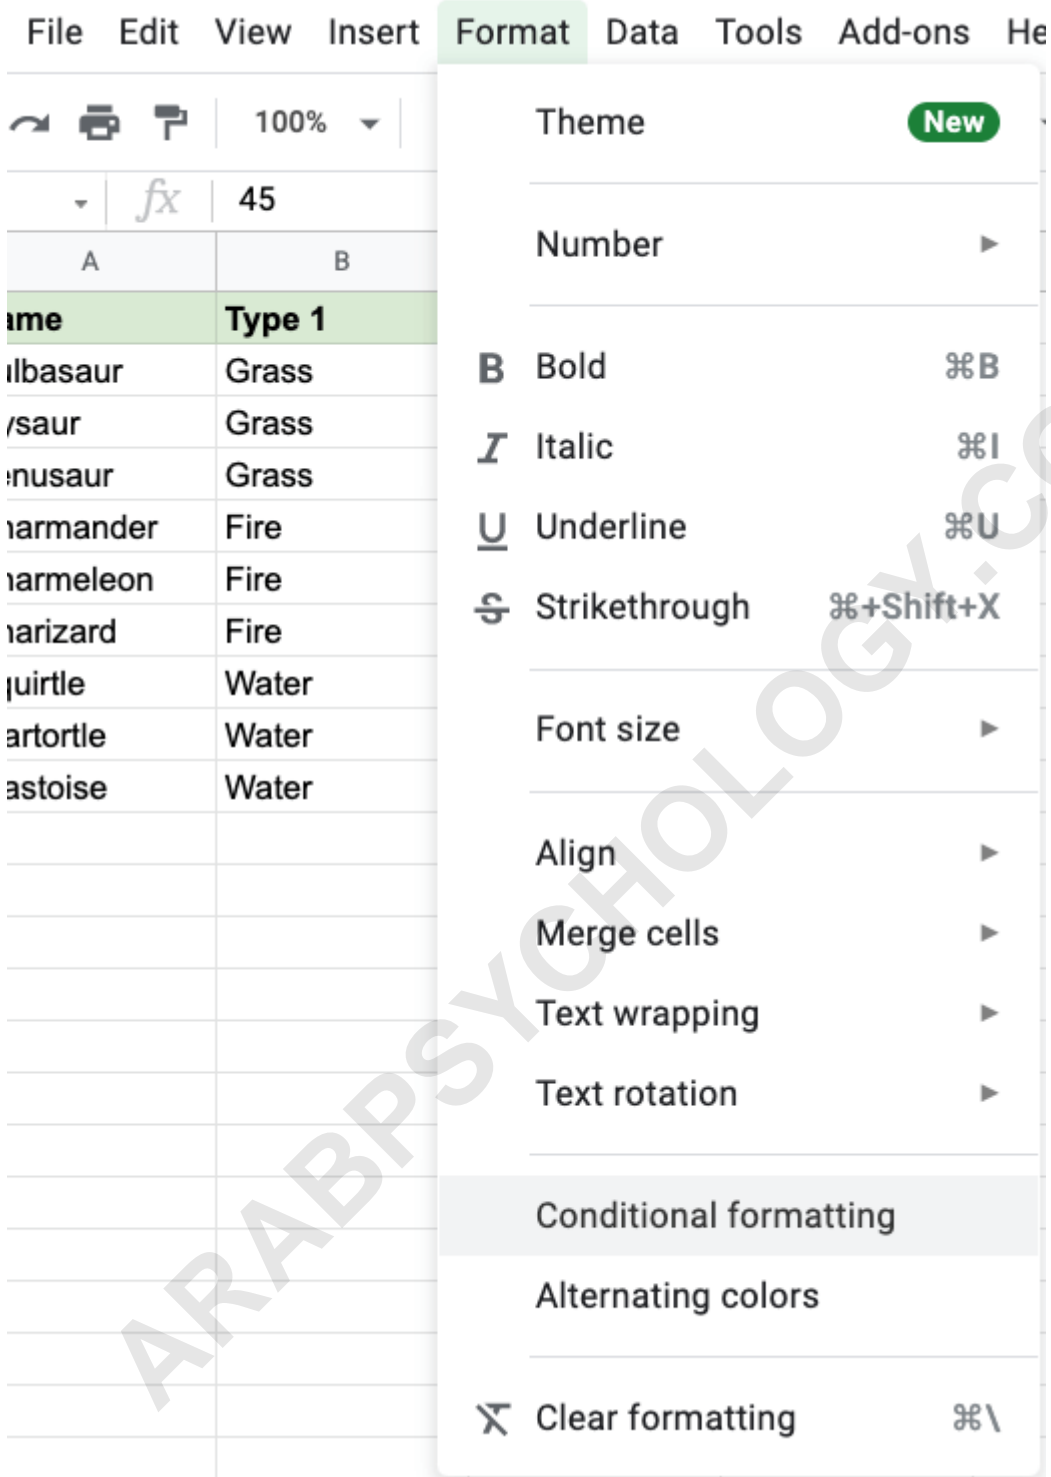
File Edit View Insert Format Data Tools Add-ons He

100%

fx 45

| A | B |
|---|---|
| ame | Type 1 |
| ılbasaur | Grass |
| ysaur | Grass |
| enusaur | Grass |
| harmander | Fire |
| harmeleon | Fire |
| harizard | Fire |
| quirtle | Water |
| artortle | Water |
| astoise | Water |

Theme New

Number ►

B Bold ⌘B

I Italic ⌘I

U Underline ⌘U

S Strikethrough ⌘+Shift+X

Font size ►

Align ►

Merge cells ►

Text wrapping ►

Text rotation ►

Conditional formatting

Alternating colors

Clear formatting ⌘\

ARABPSYCHOLOGY.CO